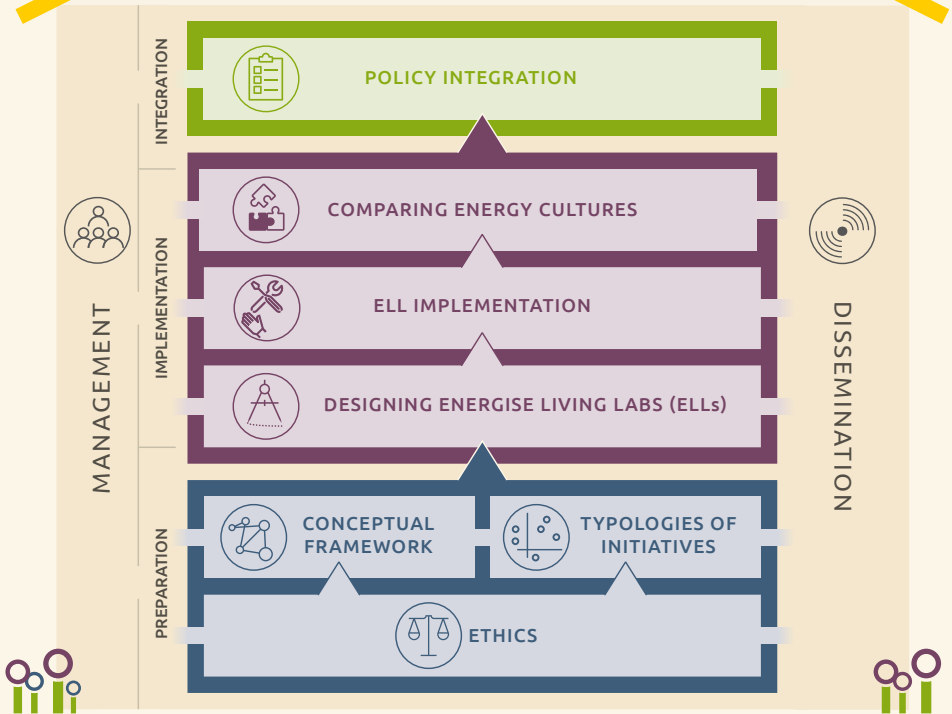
INTEGRATION

POLICY INTEGRATION

MANAGEMENT

IMPLEMENTATION

COMPARING ENERGY CULTURES

ELL IMPLEMENTATION

DESIGNING ENERGISE LIVING LABS (ELLs)

DISSEMINATION

PREPARATION

CONCEPTUAL FRAMEWORK

TYPOLOGIES OF INITIATIVES

ETHICS